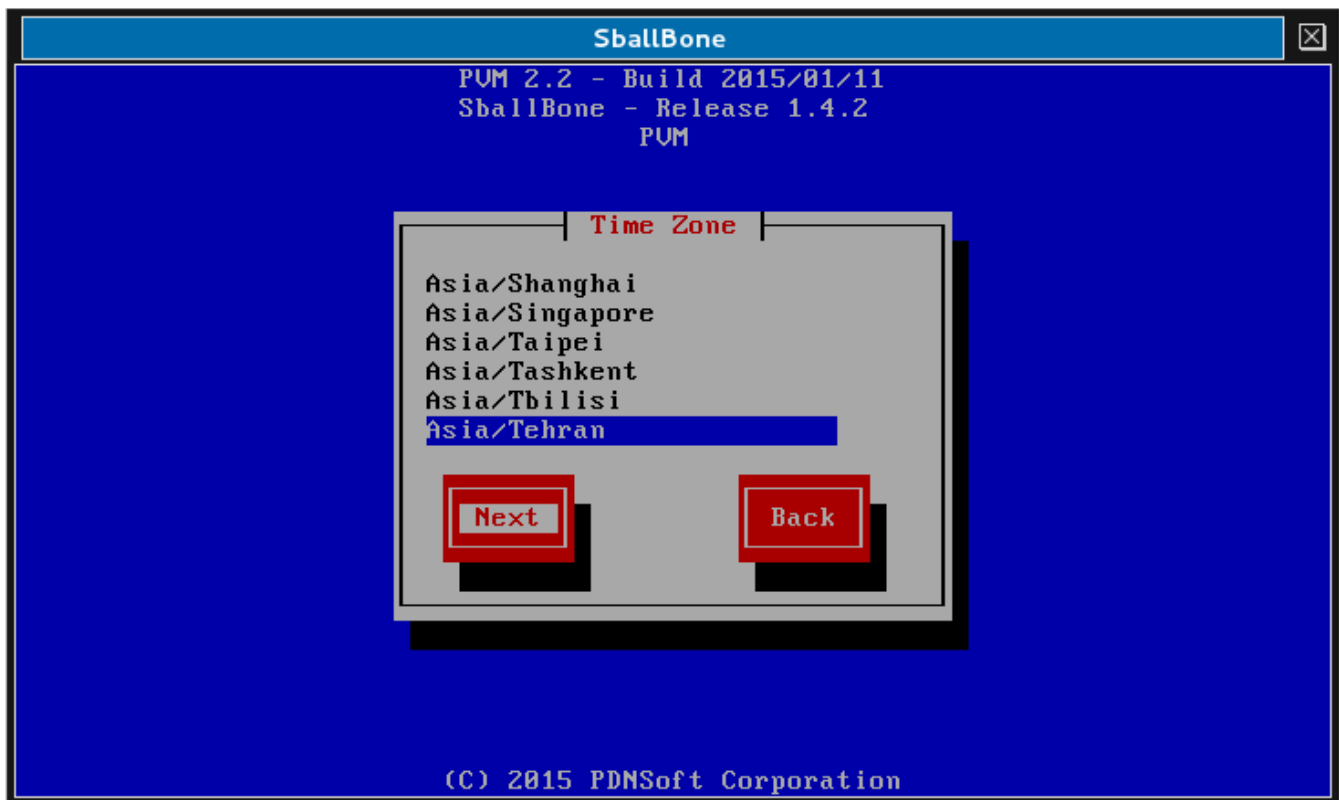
SballBone

PVM 2.2 - Build 2015/01/11
SballBone - Release 1.4.2
PVM

Time Zone

Asia/Shanghai
Asia/Singapore
Asia/Taipei
Asia/Tashkent
Asia/Tbilisi
Asia/Tehran

Next

Back

(C) 2015 PDNSoft Corporation